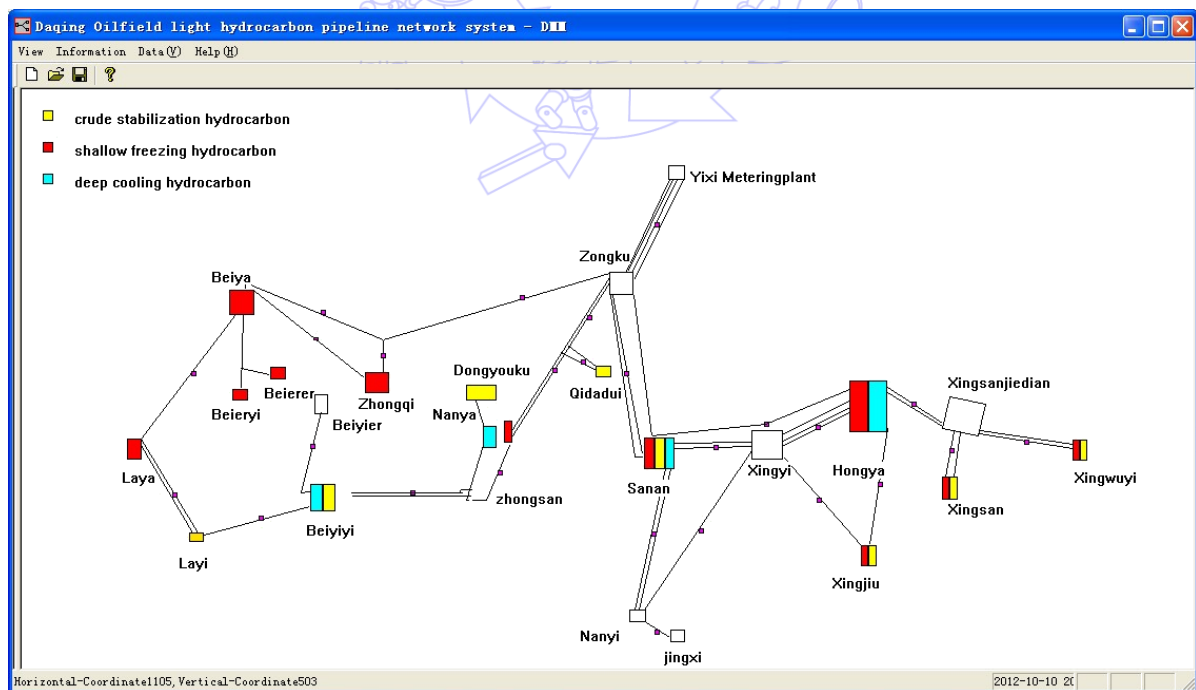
Daqing Oilfield light hydrocarbon pipeline network system - D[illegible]

View Information Data(V) Help(H)

crude stabilization hydrocarbon
shallow freezing hydrocarbon
deep cooling hydrocarbon

Yixi Meteringplant
Zongku
Beiya
Beierer
Beieryi
Zhongqi
Beiyier
Dongyouku
Nanya
Qidadui
Xingsanjiedian
Laya
Beiyiyi
zhongsan
Sanan
Xingyi
Hongya
Xingsan
Xingwuyi
Layi
Xingjiu
Nanyi
jingxi

Horizontal-Coordinate1105, Vertical-Coordinate503
2012-10-10 2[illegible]